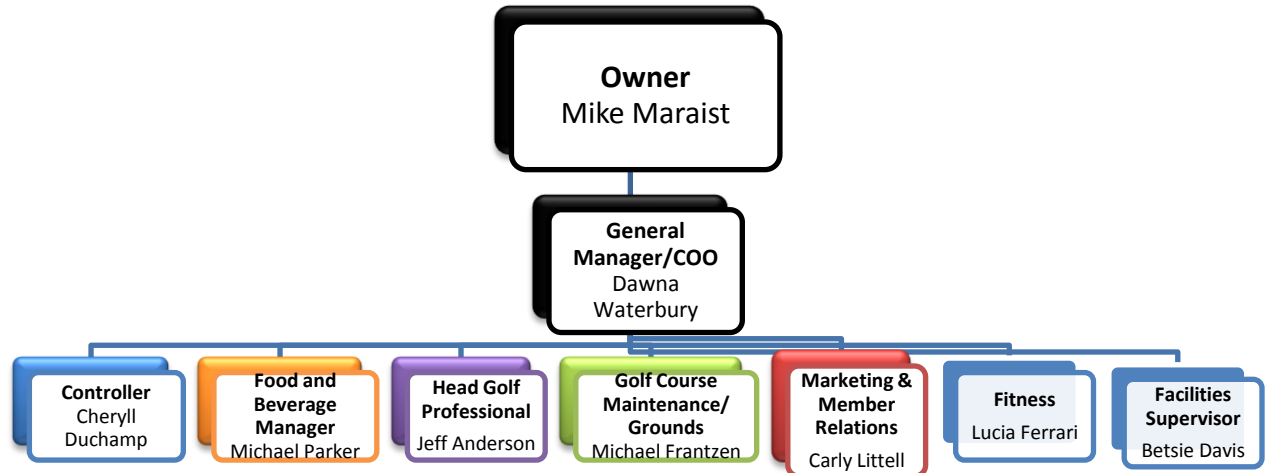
**Owner**
Mike Maraist

**General Manager/COO**
Dawna Waterbury

**Controller**
Cheryll Duchamp

**Food and Beverage Manager**
Michael Parker

**Head Golf Professional**
Jeff Anderson

**Golf Course Maintenance/ Grounds**
Michael Frantzen

**Marketing & Member Relations**
Carly Littell

**Fitness**
Lucia Ferrari

**Facilities Supervisor**
Betsie Davis